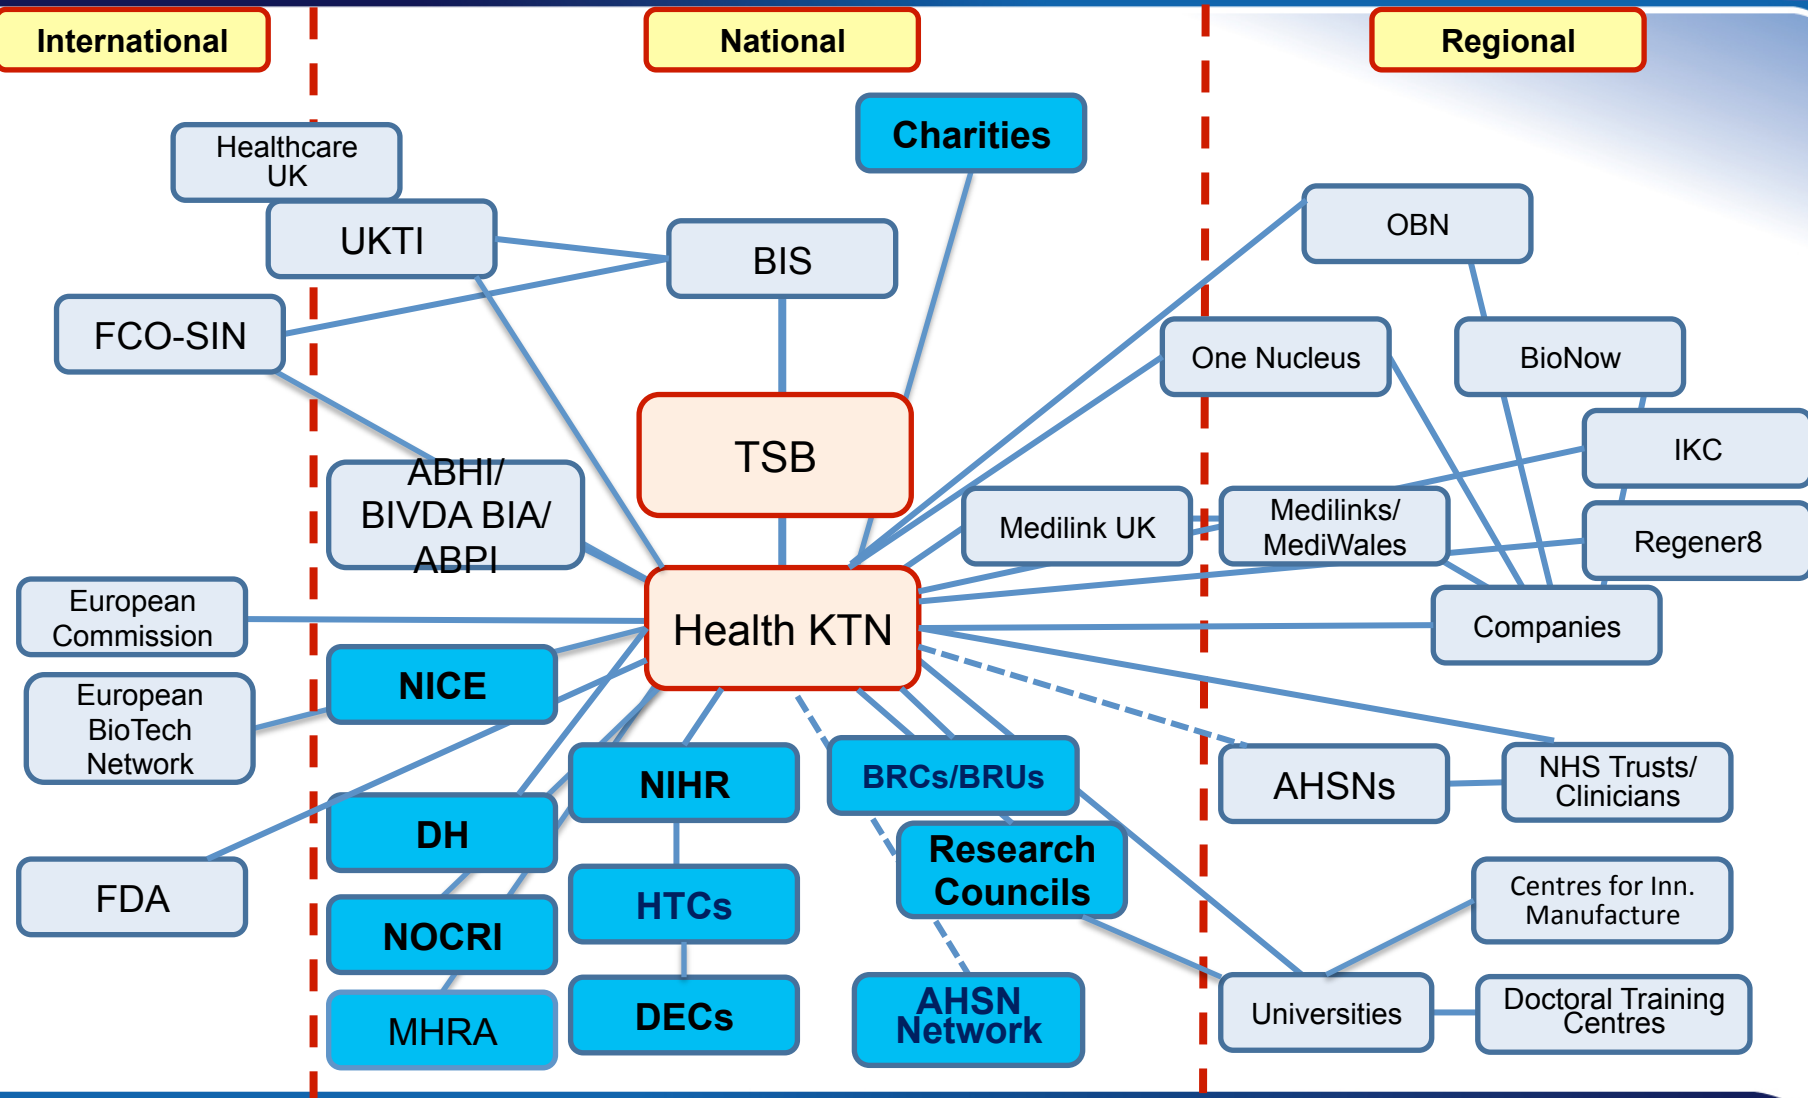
International

National

Regional

Healthcare UK

UKTI

FCO-SIN

BIS

Charities

TSB

ABHI/ BIVDA BIA/ ABPI

European Commission

European BioTech Network

FDA

NICE

DH

NOCRI

MHRA

Health KTN

NIHR

HTCs

DECs

BRCs/BRUs

Research Councils

AHSN Network

OBN

One Nucleus

BioNow

IKC

Medilink UK

Medilinks/ MediWales

Regener8

Companies

AHSNs

NHS Trusts/ Clinicians

Centres for Inn. Manufacture

Universities

Doctoral Training Centres